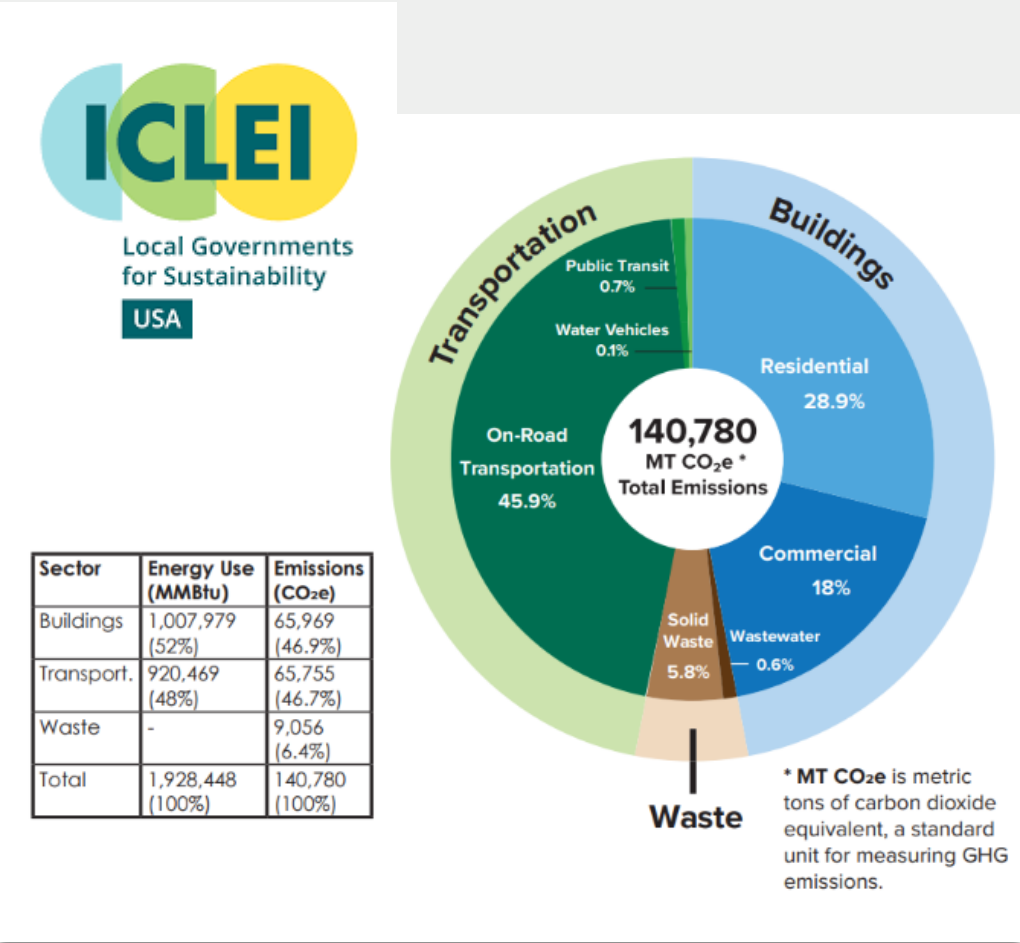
ICLEI
Local Governments for Sustainability
USA

Transportation
Buildings
Public Transit 0.7%
Water Vehicles 0.1%
Residential 28.9%
On-Road Transportation 45.9%
140,780 MT $CO_2e$ * Total Emissions
Commercial 18%
Solid Waste 5.8%
Wastewater 0.6%
Waste

| Sector | Energy Use (MMBtu) | Emissions ($CO_2e$) |
|---|---|---|
| Buildings | 1,007,979 (52%) | 65,969 (46.9%) |
| Transport. | 920,469 (48%) | 65,755 (46.7%) |
| Waste | - | 9,056 (6.4%) |
| Total | 1,928,448 (100%) | 140,780 (100%) |

* MT $CO_2e$ is metric tons of carbon dioxide equivalent, a standard unit for measuring GHG emissions.